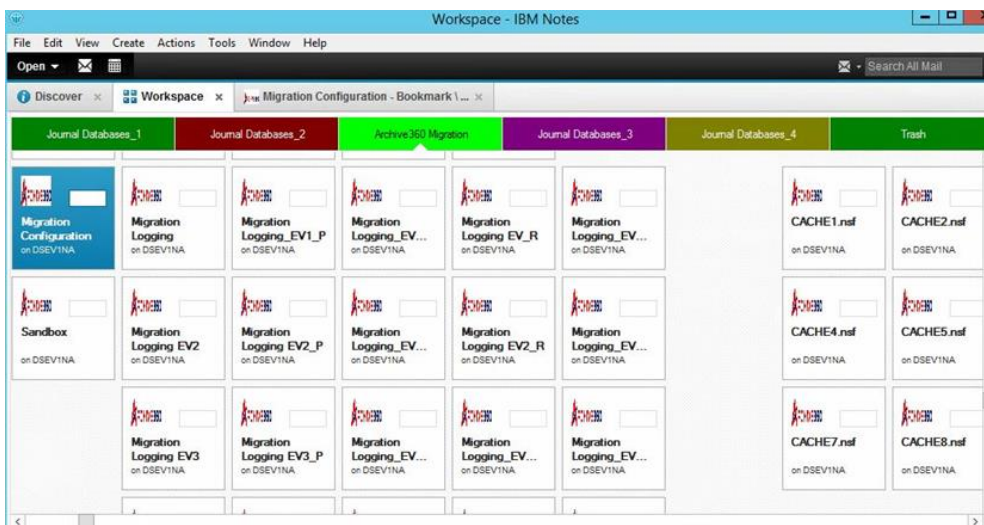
Workspace - IBM Notes

File Edit View Create Actions Tools Window Help

Open

Search All Mail

Discover ×

Workspace ×

Migration Configuration - Bookmark \... ×

Journal Databases_1

Journal Databases_2

Archive360 Migration

Journal Databases_3

Journal Databases_4

Trash

Migration Configuration
on DSEV1NA

Migration Logging
on DSEV1NA

Migration Logging_EV1_P
on DSEV1NA

Migration Logging_EV...
on DSEV1NA

Migration Logging EV_R
on DSEV1NA

Migration Logging_EV...
on DSEV1NA

CACHE1.nsf
on DSEV1NA

CACHE2.nsf
on DSEV1NA

Sandbox
on DSEV1NA

Migration Logging EV2
on DSEV1NA

Migration Logging EV2_P
on DSEV1NA

Migration Logging_EV...
on DSEV1NA

Migration Logging EV2_R
on DSEV1NA

Migration Logging_EV...
on DSEV1NA

CACHE4.nsf
on DSEV1NA

CACHE5.nsf
on DSEV1NA

Migration Logging EV3
on DSEV1NA

Migration Logging EV3_P
on DSEV1NA

Migration Logging_EV...
on DSEV1NA

Migration Logging_EV...
on DSEV1NA

Migration Logging_EV...
on DSEV1NA

CACHE7.nsf
on DSEV1NA

CACHE8.nsf
on DSEV1NA